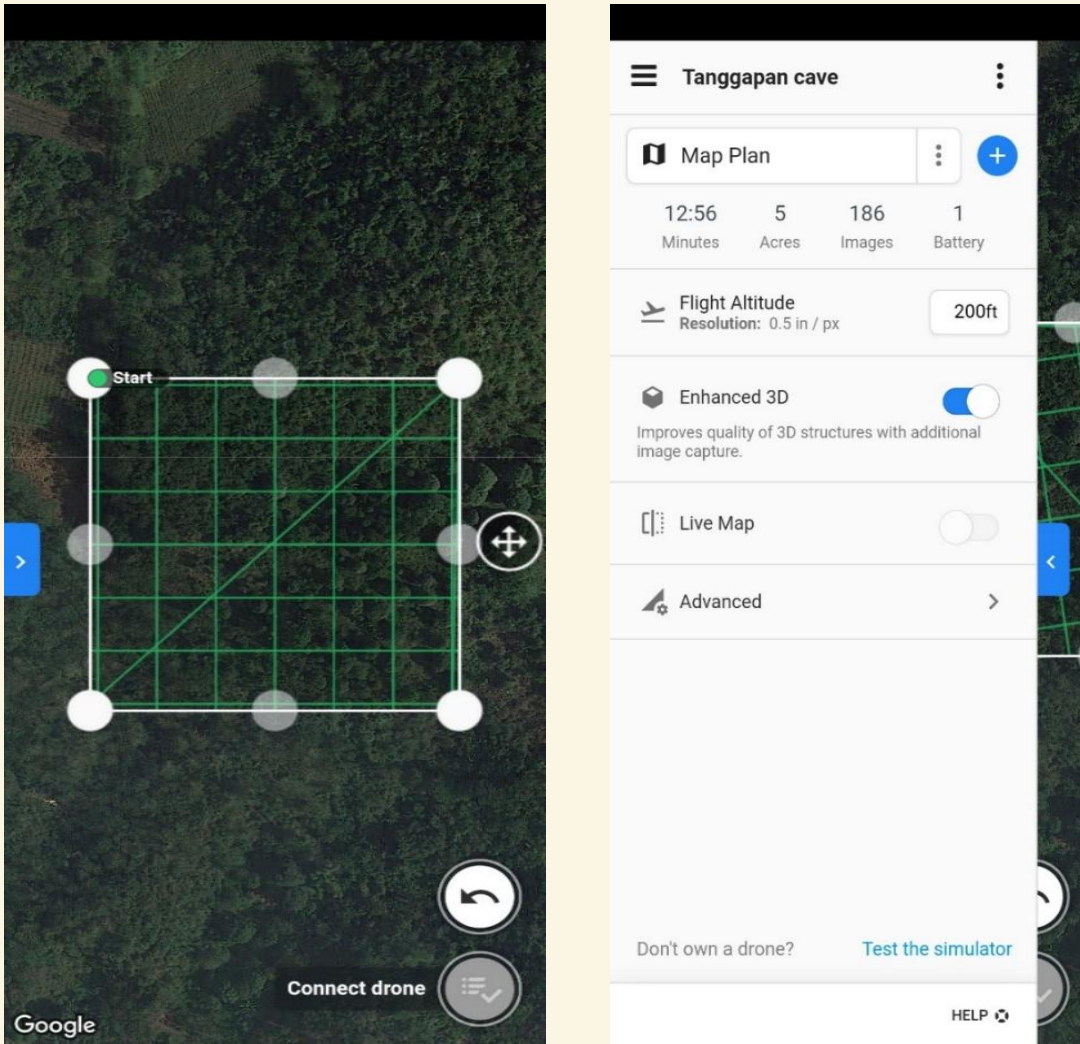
Start

Connect drone

Google

Tanggapan cave

Map Plan

| 12:56 | 5 | 186 | 1 |
|---|---|---|---|
| Minutes | Acres | Images | Battery |

Flight Altitude
Resolution: 0.5 in / px
200ft

Enhanced 3D
Improves quality of 3D structures with additional image capture.

Live Map

Advanced

Don't own a drone? Test the simulator

HELP